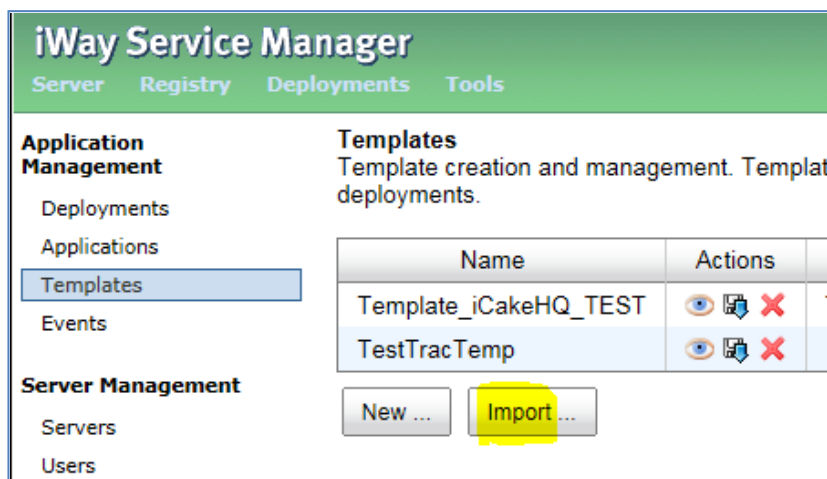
iWay Service Manager

Server Registry Deployments Tools

Application Management

Deployments

Applications

Templates

Events

Server Management

Servers

Users

Templates

Template creation and management. Templat deployments.

| Name | Actions |
|---|---|
| Template_iCakeHQ_TEST | |
| TestTracTemp | |

New ...

Import ...